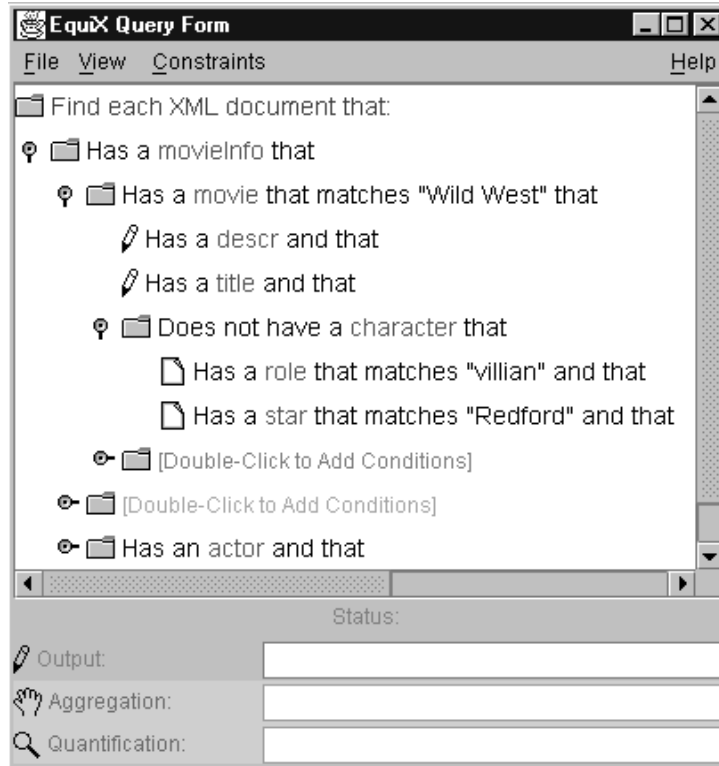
EquiX Query Form

File View Constraints Help

Find each XML document that:

Has a movieInfo that

Has a movie that matches "Wild West" that

Has a descr and that

Has a title and that

Does not have a character that

Has a role that matches "villian" and that

Has a star that matches "Redford" and that

[Double-Click to Add Conditions]

[Double-Click to Add Conditions]

Has an actor and that

Status:

Output:

Aggregation:

Quantification: